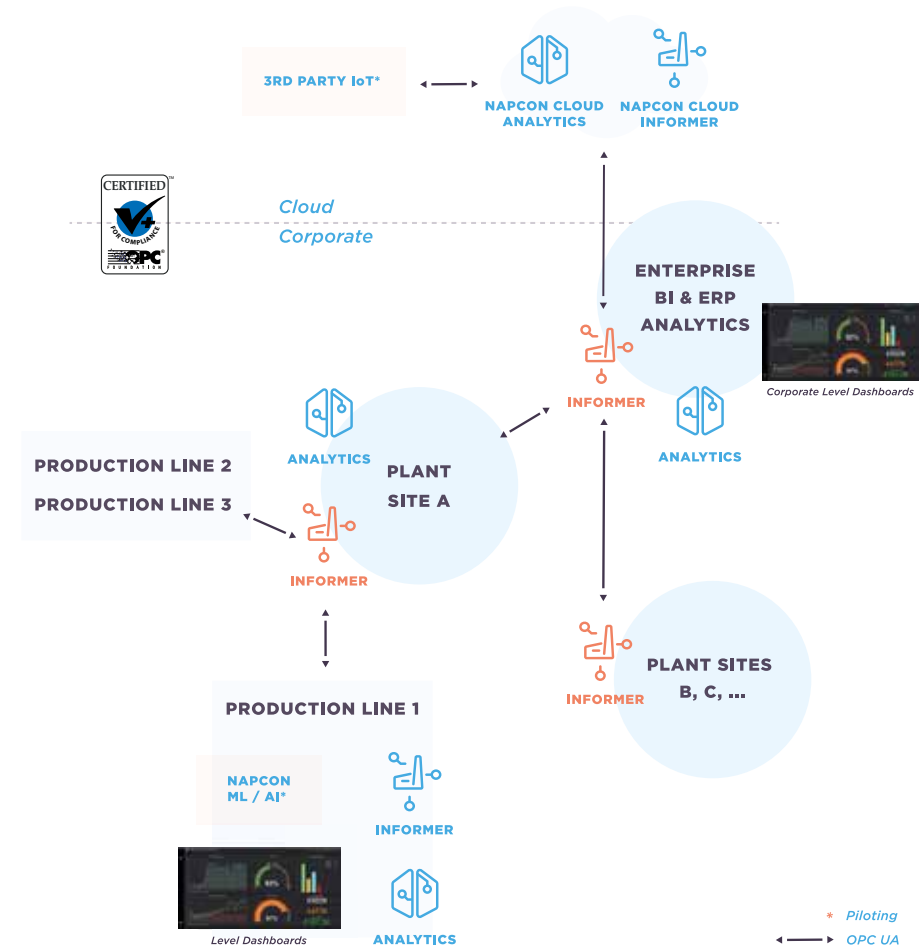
3RD PARTY IoT*

NAPCON CLOUD ANALYTICS

NAPCON CLOUD INFORMER

CERTIFIED
FOR COMPLIANCE
OPC
FOUNDATION

Cloud

Corporate

ENTERPRISE BI & ERP ANALYTICS

Corporate Level Dashboards

INFORMER

ANALYTICS

ANALYTICS

PLANT SITE A

PRODUCTION LINE 2

PRODUCTION LINE 3

INFORMER

INFORMER

PLANT SITES B, C, ...

PRODUCTION LINE 1

NAPCON ML / AI*

INFORMER

Level Dashboards

ANALYTICS

* Piloting

OPC UA